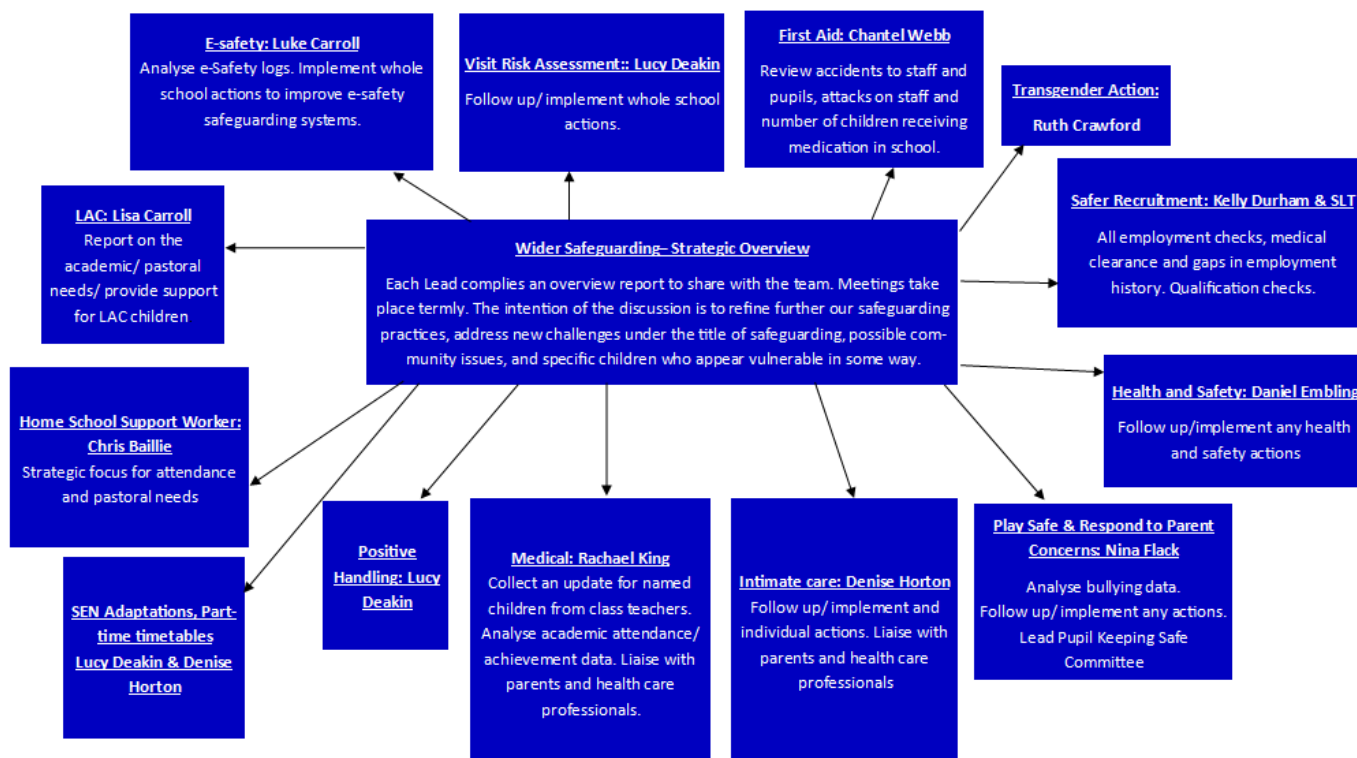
E-safety: Luke Carroll
Analyse e-Safety logs. Implement whole school actions to improve e-safety safeguarding systems.

Visit Risk Assessment:: Lucy Deakin
Follow up/ implement whole school actions.

First Aid: Chantel Webb
Review accidents to staff and pupils, attacks on staff and number of children receiving medication in school.

Transgender Action:
Ruth Crawford

LAC: Lisa Carroll
Report on the academic/ pastoral needs/ provide support for LAC children

Wider Safeguarding– Strategic Overview
Each Lead complies an overview report to share with the team. Meetings take place termly. The intention of the discussion is to refine further our safeguarding practices, address new challenges under the title of safeguarding, possible community issues, and specific children who appear vulnerable in some way.

Safer Recruitment: Kelly Durham & SLT
All employment checks, medical clearance and gaps in employment history. Qualification checks.

Health and Safety: Daniel Embling
Follow up/implement any health and safety actions

Home School Support Worker: Chris Baillie
Strategic focus for attendance and pastoral needs

SEN Adaptations, Part-time timetables
Lucy Deakin & Denise Horton

Positive Handling: Lucy Deakin

Medical: Rachael King
Collect an update for named children from class teachers. Analyse academic attendance/ achievement data. Liaise with parents and health care professionals.

Intimate care: Denise Horton
Follow up/ implement and individual actions. Liaise with parents and health care professionals

Play Safe & Respond to Parent Concerns: Nina Flack
Analyse bullying data.
Follow up/ implement any actions.
Lead Pupil Keeping Safe Committee